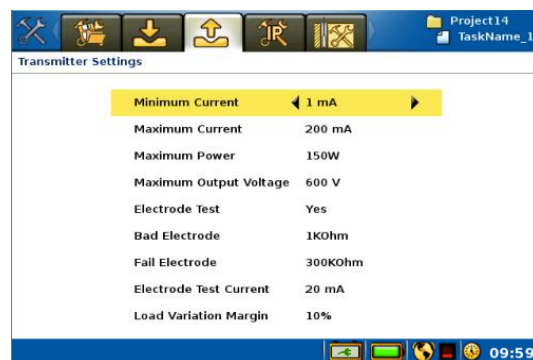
Project14
TaskName_1

Transmitter Settings

| | |
|---|---|
| Minimum Current | 1 mA |
| Maximum Current | 200 mA |
| Maximum Power | 150W |
| Maximum Output Voltage | 600 V |
| Electrode Test | Yes |
| Bad Electrode | 1KOhm |
| Fail Electrode | 300KOhm |
| Electrode Test Current | 20 mA |
| Load Variation Margin | 10% |

09:59